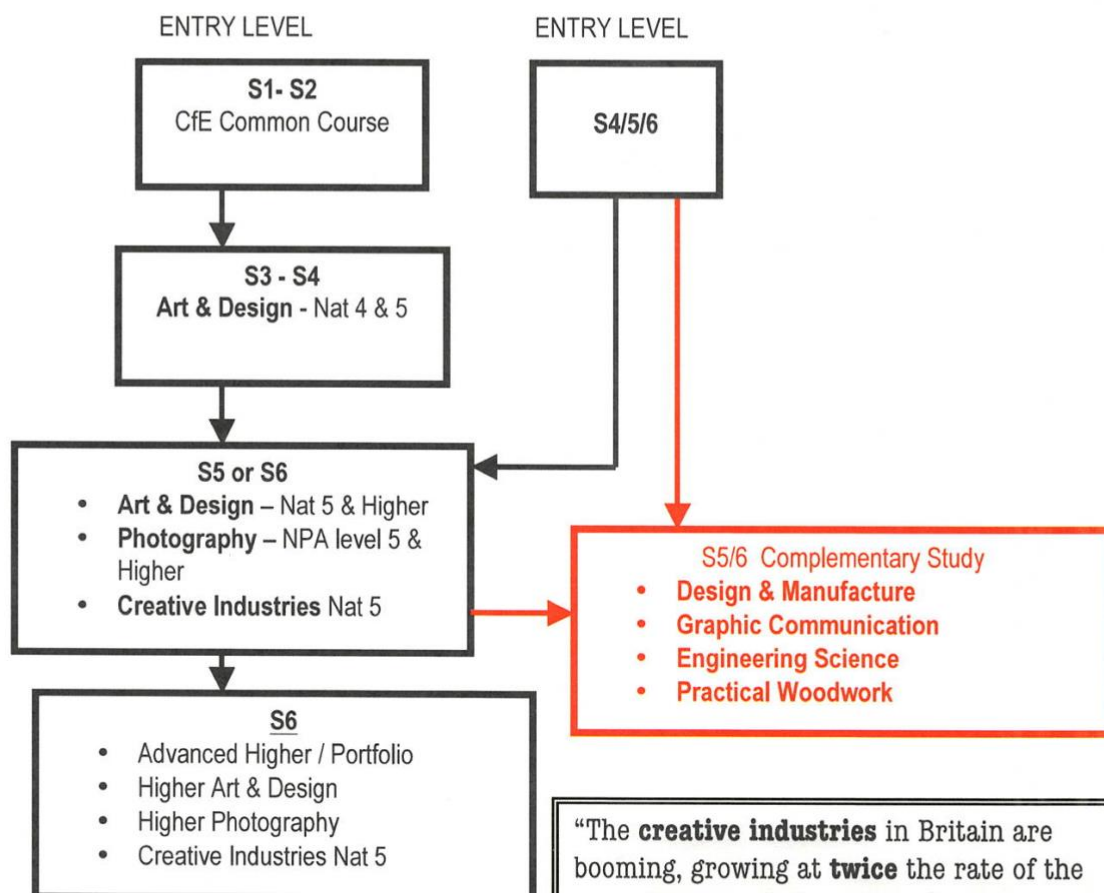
ENTRY LEVEL

S1- S2
CfE Common Course

S3 - S4
Art & Design - Nat 4 & 5

S5 or S6
- Art & Design – Nat 5 & Higher
- Photography – NPA level 5 & Higher
- Creative Industries Nat 5

S6
- Advanced Higher / Portfolio
- Higher Art & Design
- Higher Photography
- Creative Industries Nat 5

ENTRY LEVEL

S4/5/6

S5/6 Complementary Study
- Design & Manufacture
- Graphic Communication
- Engineering Science
- Practical Woodwork

"The creative industries in Britain are booming, growing at twice the rate of the